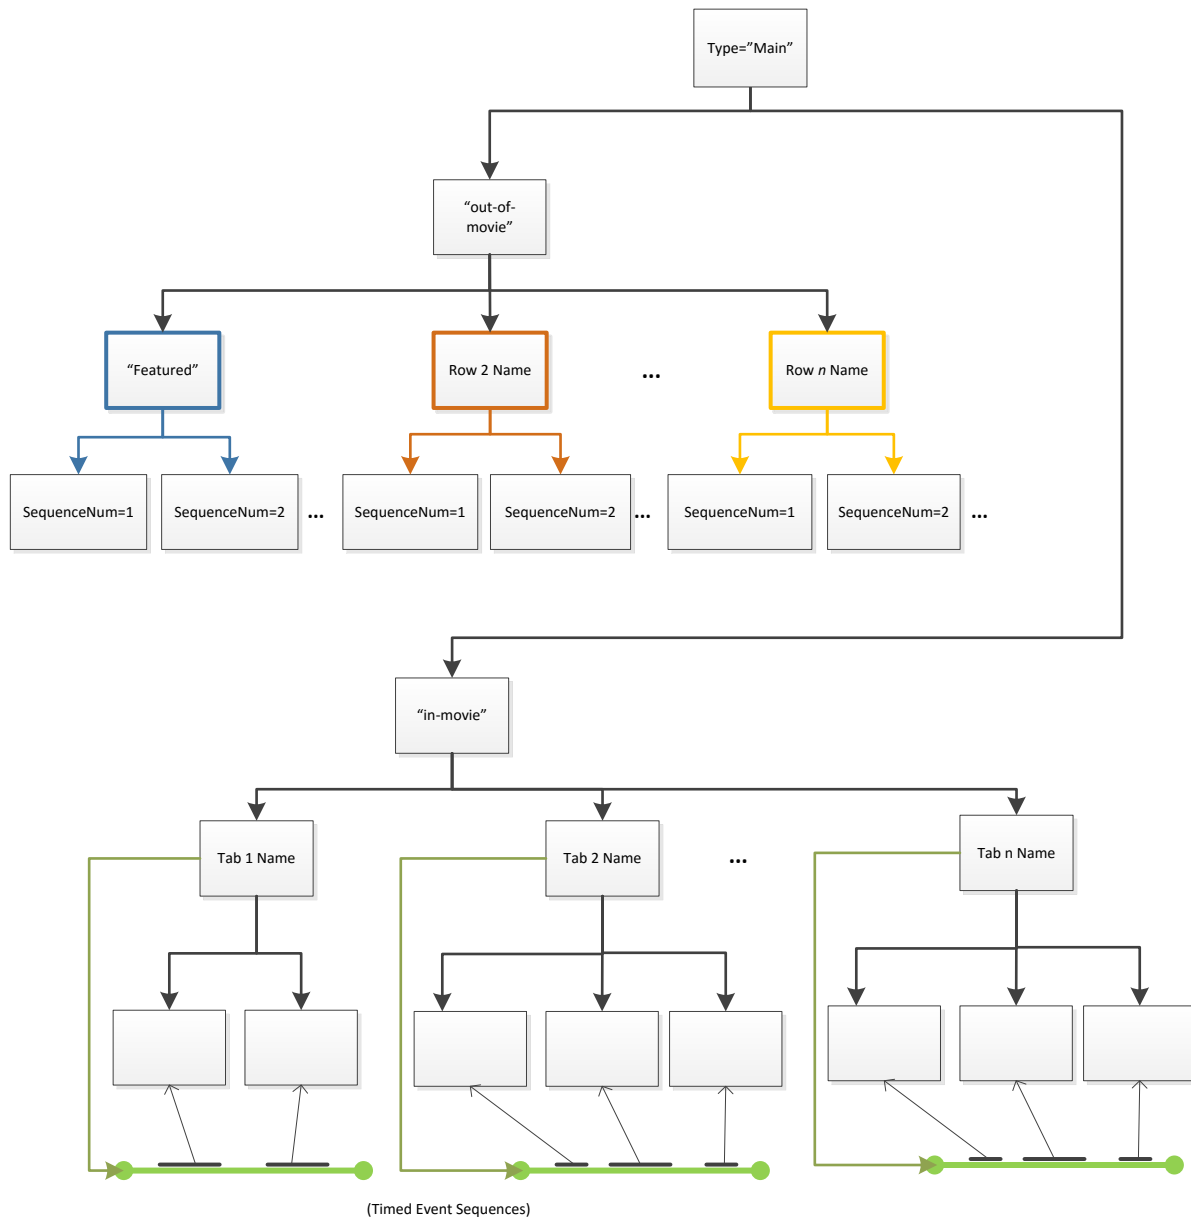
Type="Main"

"out-of-movie"

"Featured"

Row 2 Name

...

Row *n* Name

SequenceNum=1

SequenceNum=2

...

SequenceNum=1

SequenceNum=2

...

SequenceNum=1

SequenceNum=2

...

"in-movie"

Tab 1 Name

Tab 2 Name

...

Tab n Name

(Timed Event Sequences)